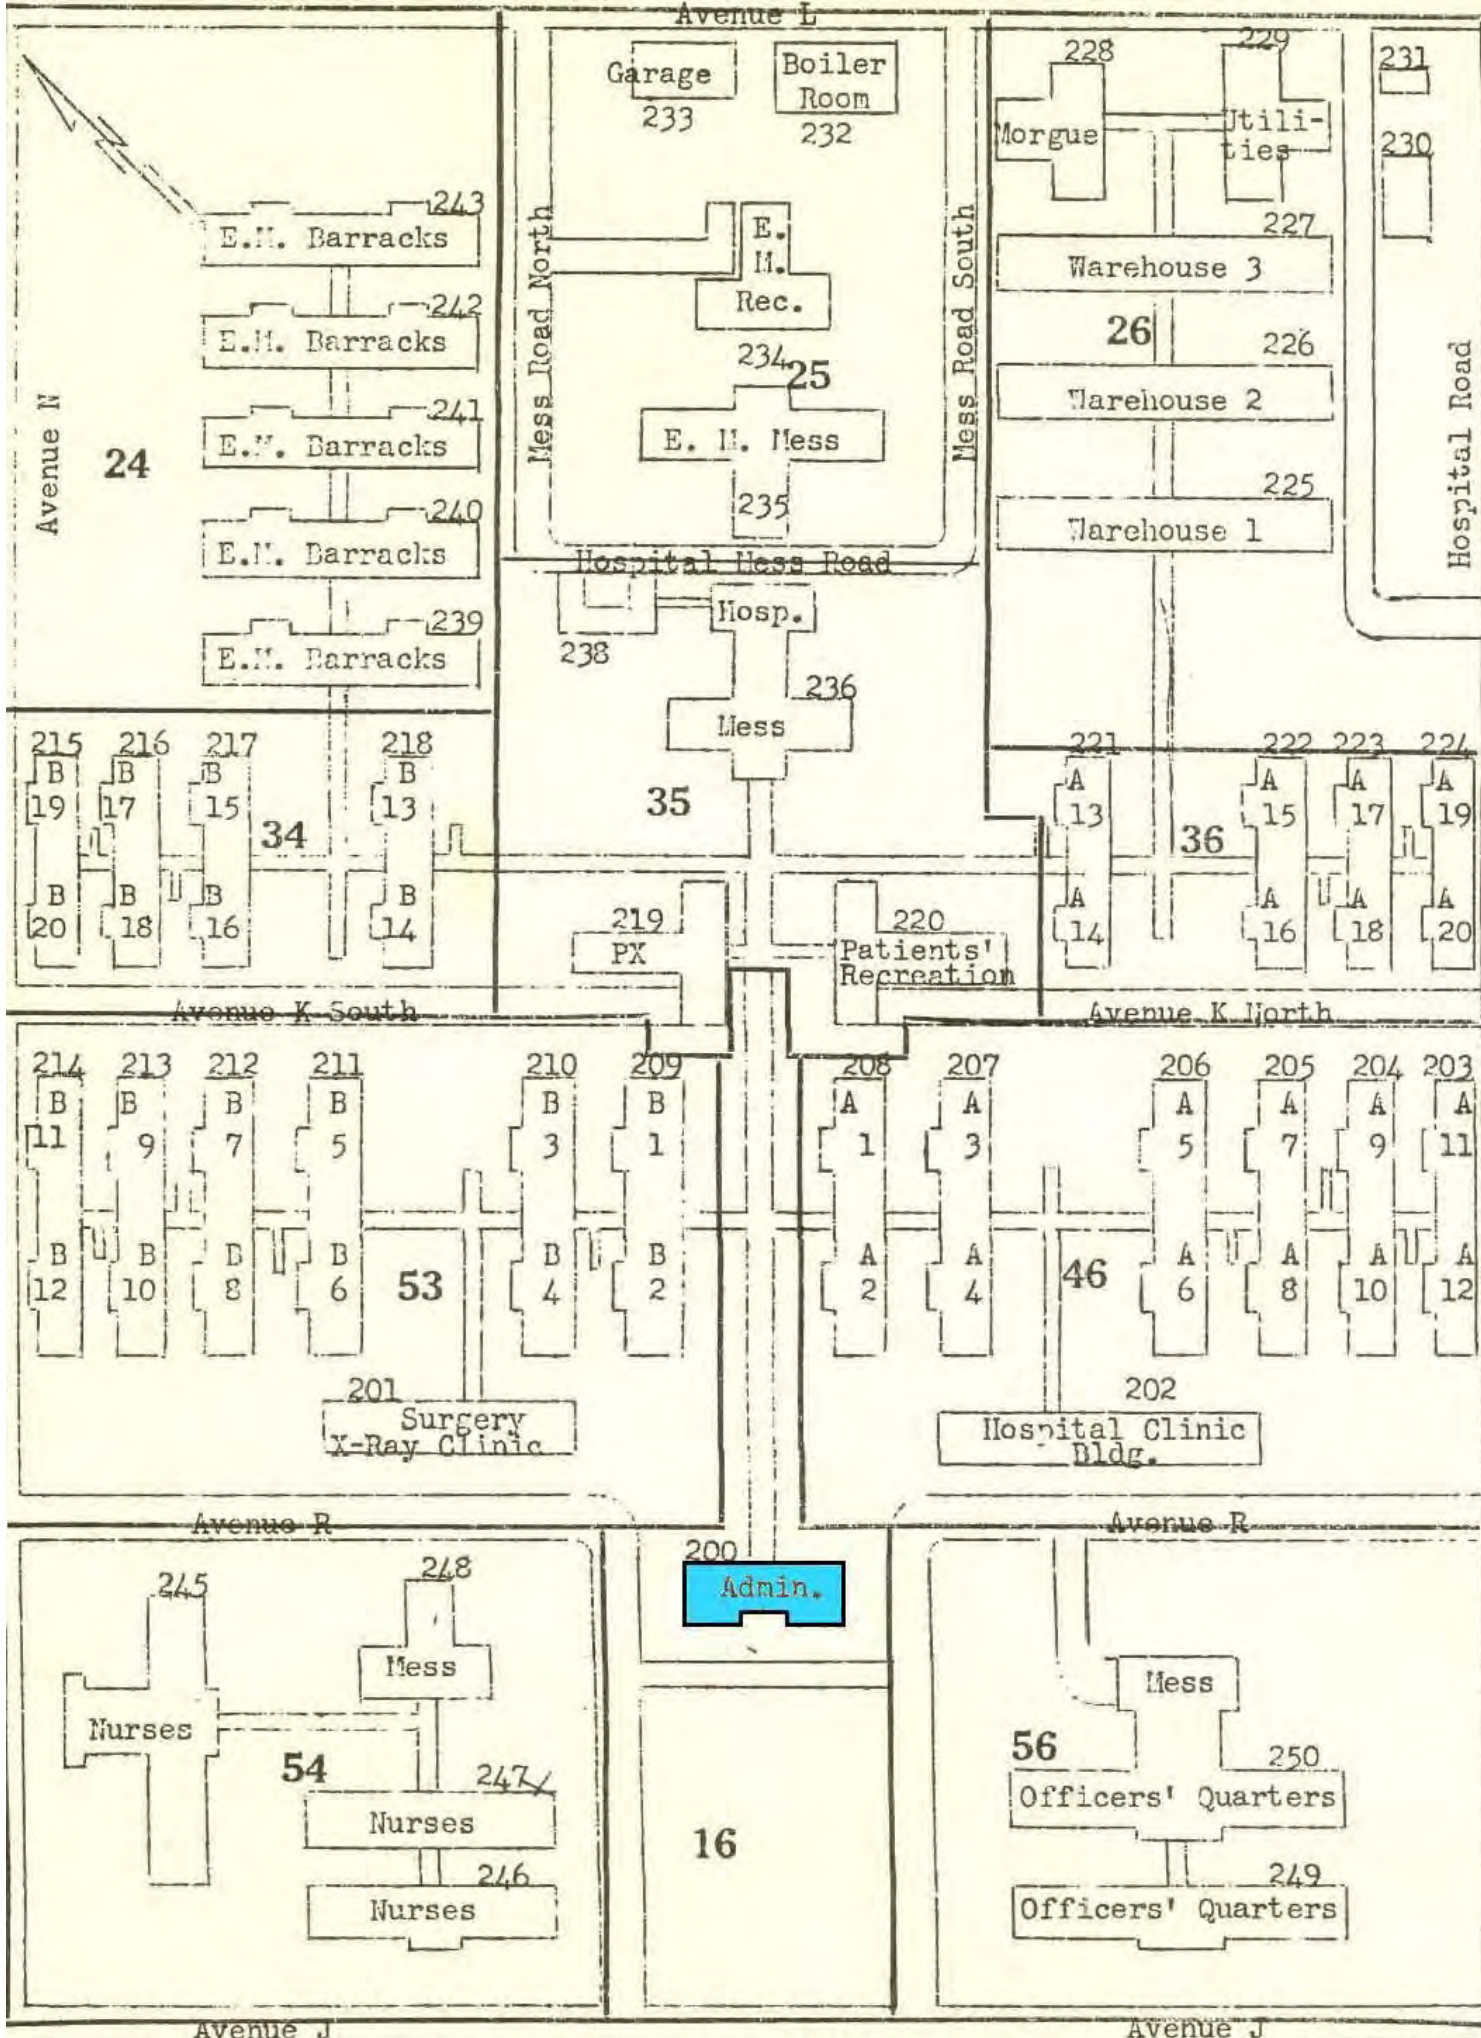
Avenue L

Garage 233

Boiler Room 232

228 Morgue

229 Utilities

231

230

243 E.M. Barracks

242 E.M. Barracks

241 E.M. Barracks

240 E.M. Barracks

239 E.M. Barracks

Avenue N

24

Mess Road North

E. M. Rec.

234 25

E. M. Mess

235

Mess Road South

227 Warehouse 3

26

226 Warehouse 2

225 Warehouse 1

Hospital Road

Hospital Mess Road

238

Hosp. Mess 236

35

215 B 19 B 20

216 B 17 B 18

217 B 15 B 16

34

218 B 13 B 14

221 A 13 A 14

36

222 A 15 A 16

223 A 17 A 18

224 A 19 A 20

219 PX

220 Patients' Recreation

Avenue K South

Avenue K North

214 B 11 B 12

213 B 9 B 10

212 B 7 B 8

211 B 5 B 6

53

210 B 3 B 4

209 B 1 B 2

208 A 1 A 2

207 A 3 A 4

46

206 A 5 A 6

205 A 7 A 8

204 A 9 A 10

203 A 11 A 12

201 Surgery X-Ray Clinic

202 Hospital Clinic Bldg.

Avenue R

Avenue R

200 Admin.

245 Nurses

248 Mess

54

247 Nurses

246 Nurses

16

Mess

56

250 Officers' Quarters

249 Officers' Quarters

Avenue J

Avenue J